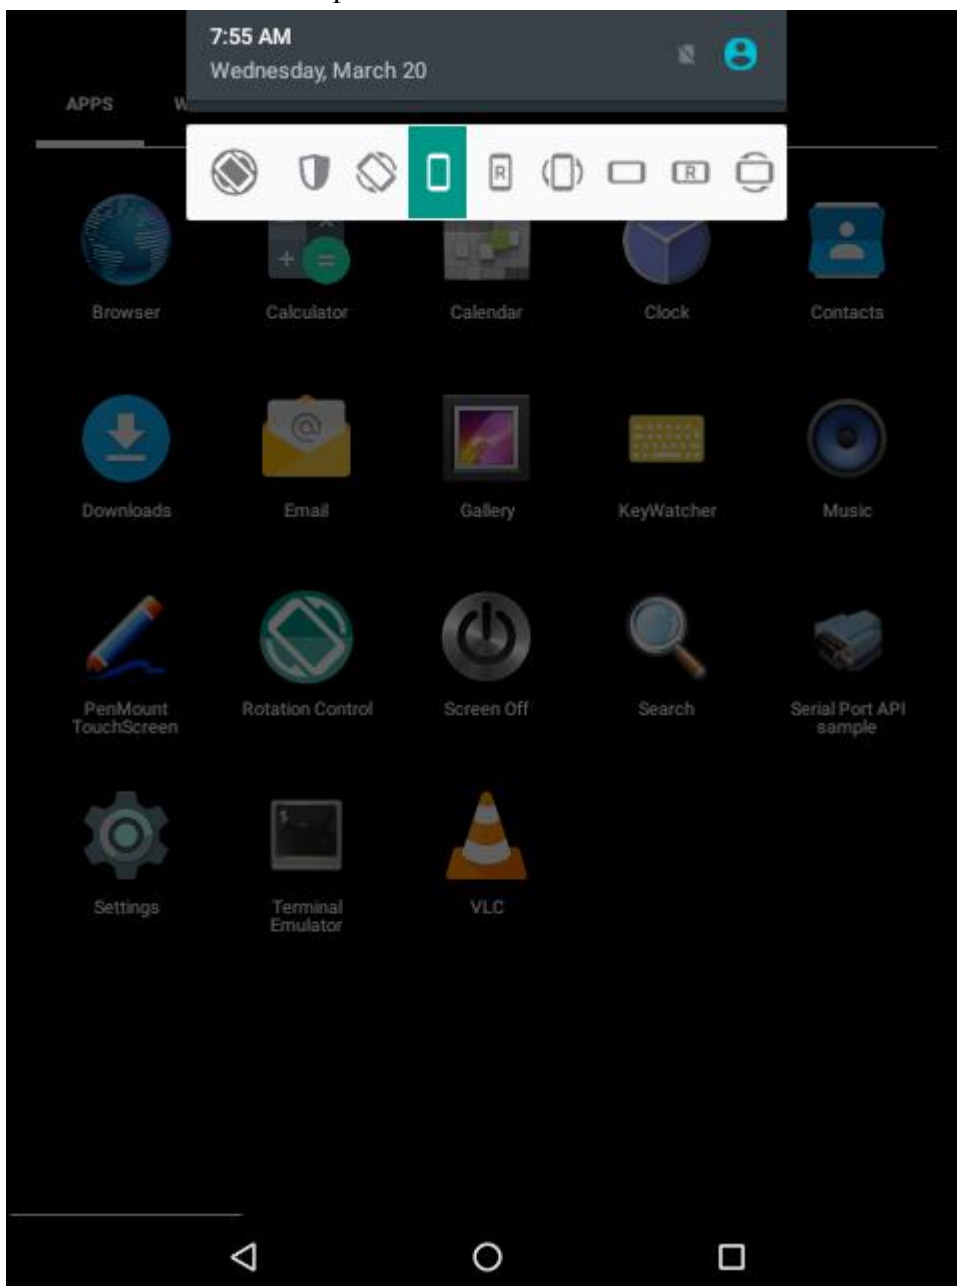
7:55 AM
Wednesday, March 20

APPS W

R R

Browser
Calculator
Calendar
Clock
Contacts

Downloads
Email
Gallery
KeyWatcher
Music

PenMount TouchScreen
Rotation Control
Screen Off
Search
Serial Port API sample

Settings
Terminal Emulator
VLC